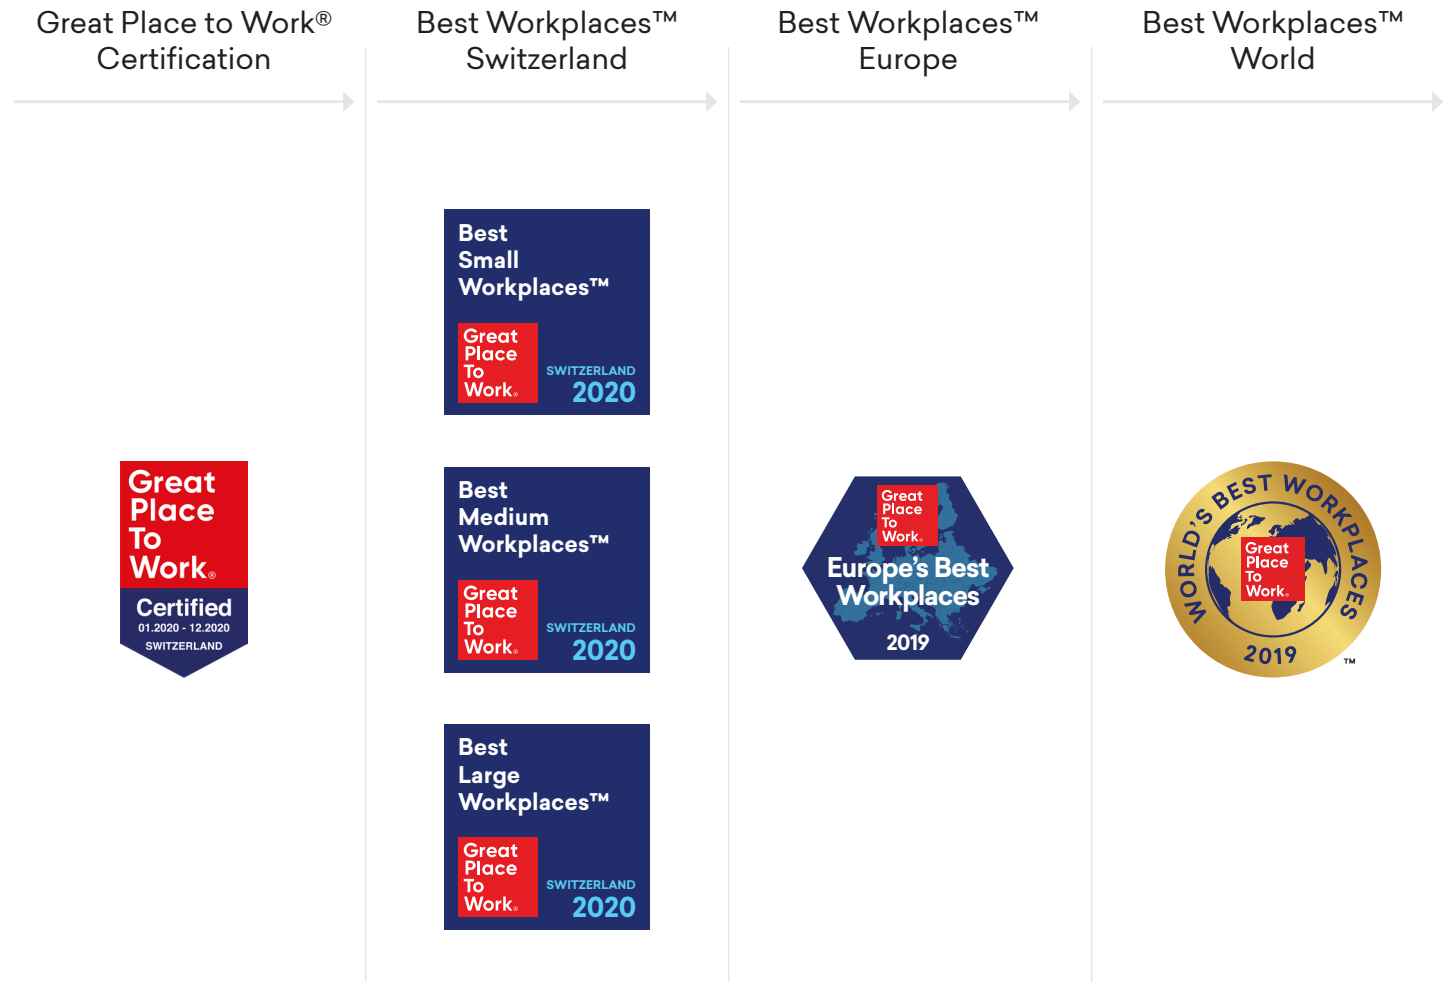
Great Place to Work®
Certification

Great Place To Work®
Certified
01.2020 - 12.2020
SWITZERLAND

Best Workplaces™
Switzerland

Best Small Workplaces™
Great Place To Work®
SWITZERLAND 2020

Best Medium Workplaces™
Great Place To Work®
SWITZERLAND 2020

Best Large Workplaces™
Great Place To Work®
SWITZERLAND 2020

Best Workplaces™
Europe

Great Place To Work®
Europe's Best Workplaces
2019

Best Workplaces™
World

WORLD'S BEST WORKPLACES
Great Place To Work®
2019
™